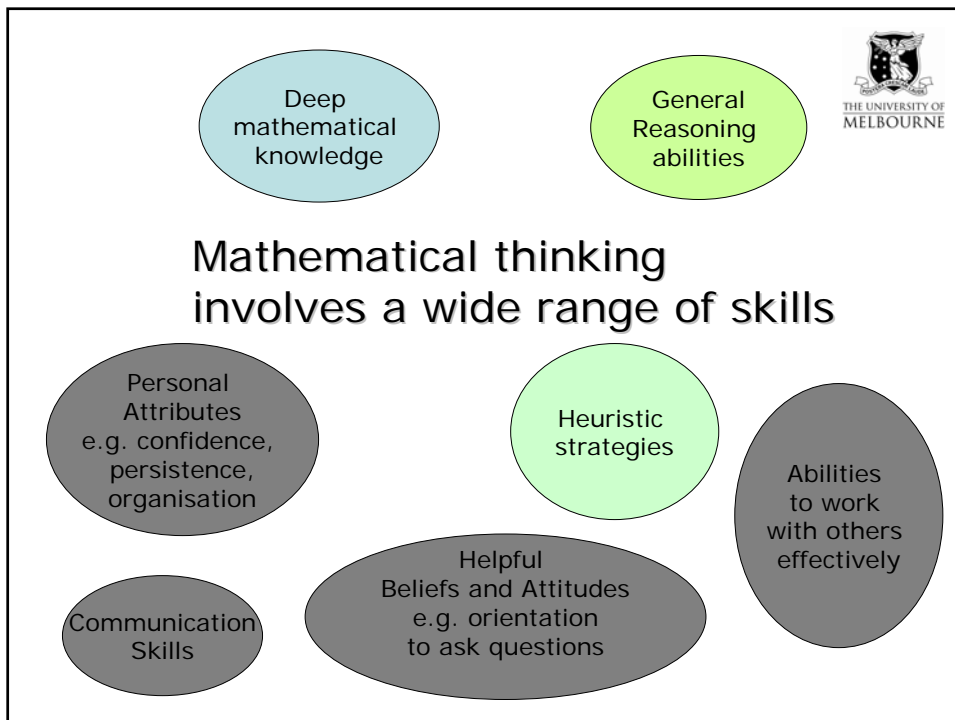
Deep mathematical knowledge

General Reasoning abilities

THE UNIVERSITY OF MELBOURNE

Mathematical thinking involves a wide range of skills

Personal Attributes e.g. confidence, persistence, organisation

Heuristic strategies

Abilities to work with others effectively

Helpful Beliefs and Attitudes e.g. orientation to ask questions

Communication Skills